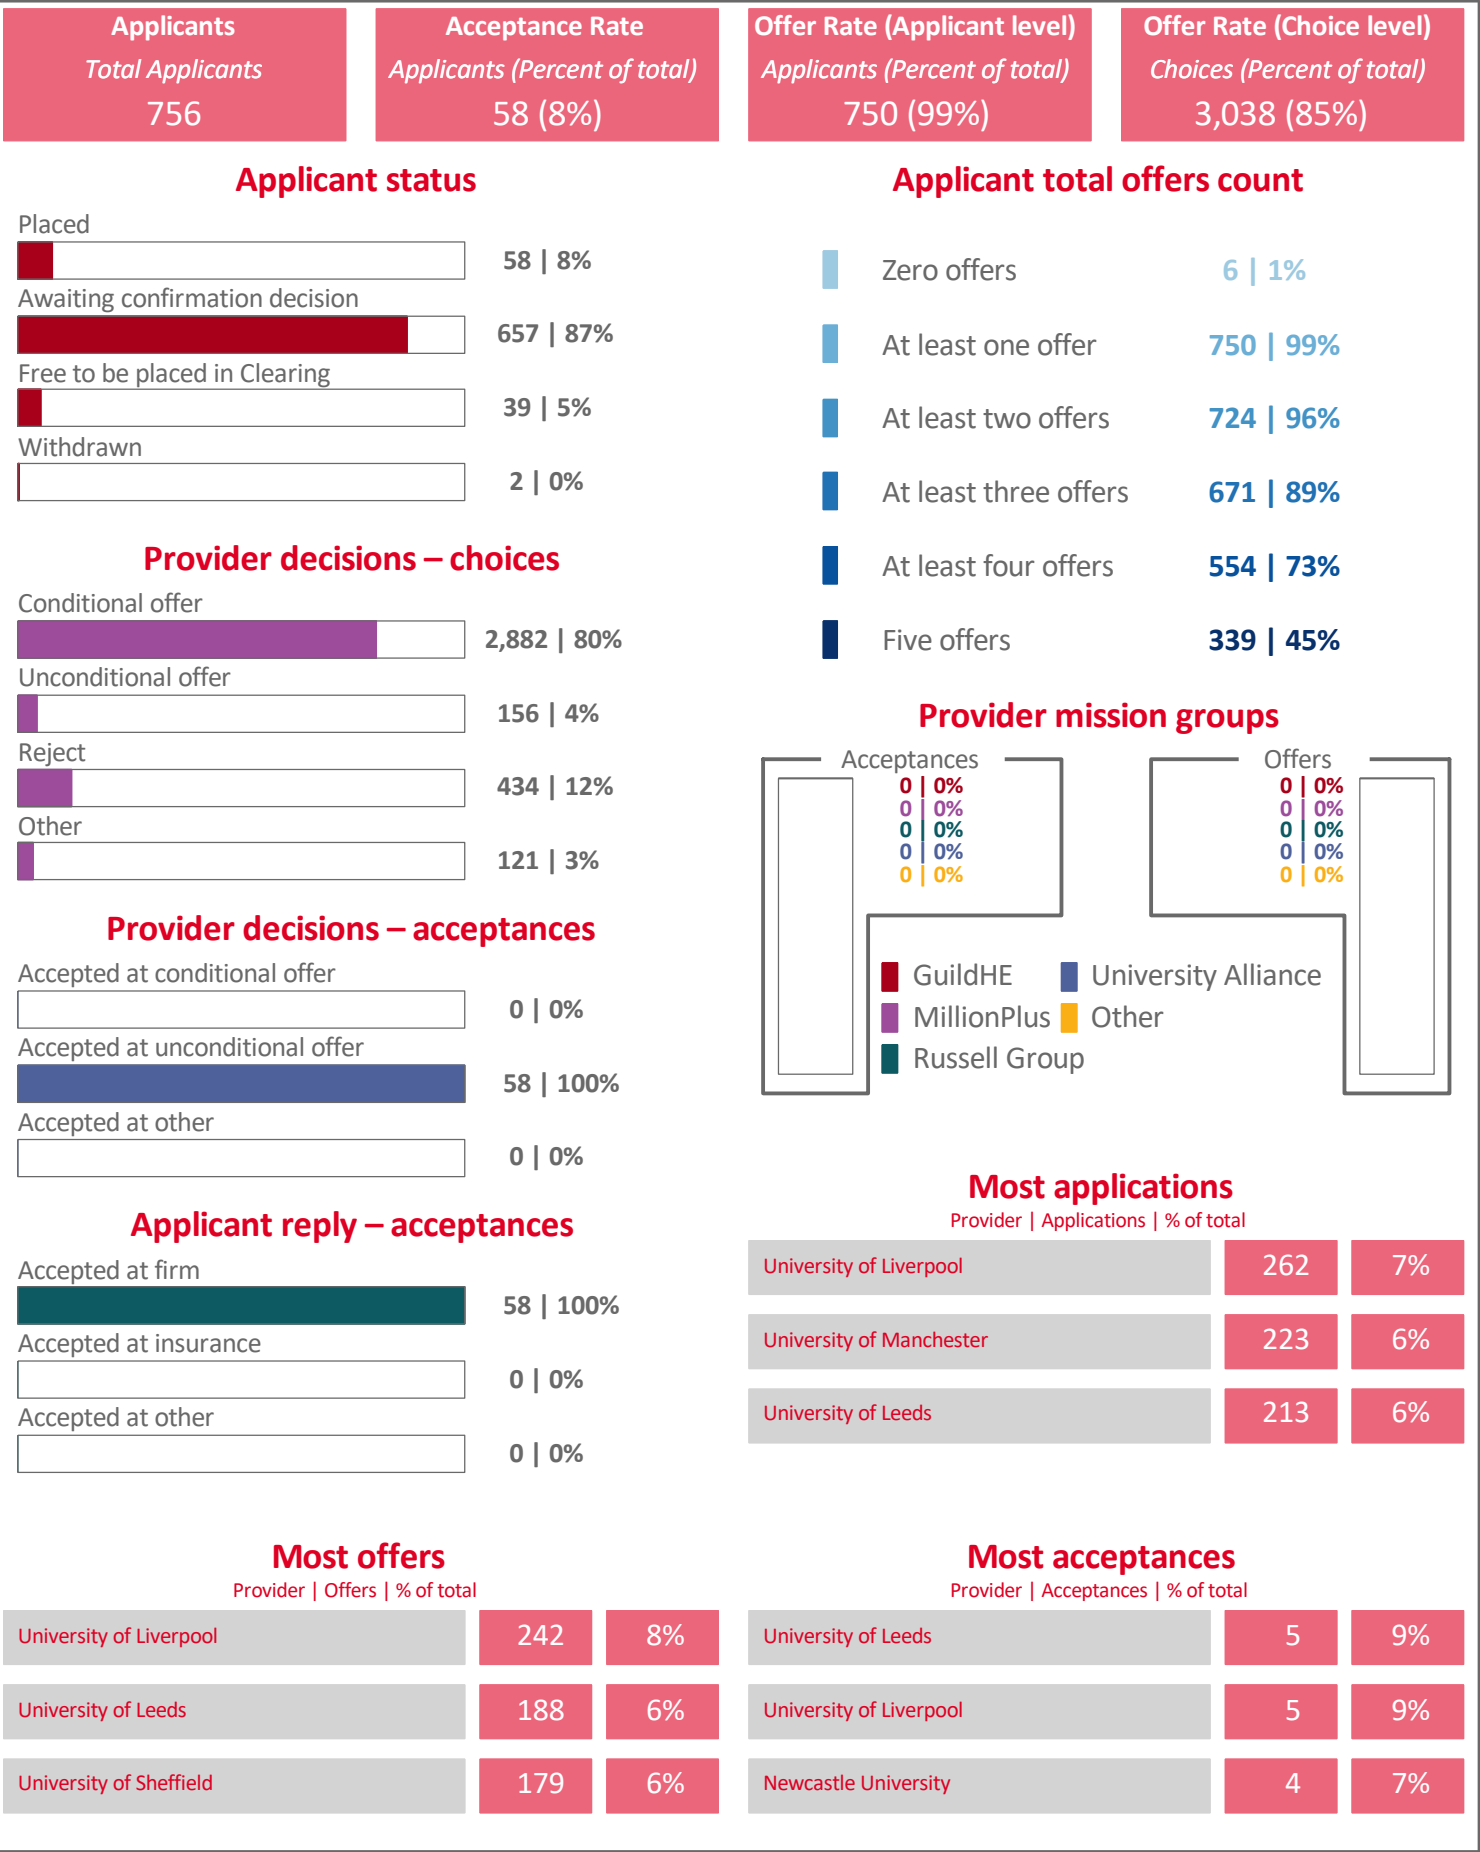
Applicants
Total Applicants
756

Acceptance Rate
Applicants (Percent of total)
58 (8%)

Offer Rate (Applicant level)
Applicants (Percent of total)
750 (99%)

Offer Rate (Choice level)
Choices (Percent of total)
3,038 (85%)

Applicant status

Placed
58 | 8%
Awaiting confirmation decision
657 | 87%
Free to be placed in Clearing
39 | 5%
Withdrawn
2 | 0%

Applicant total offers count

Zero offers 6 | 1%
At least one offer 750 | 99%
At least two offers 724 | 96%
At least three offers 671 | 89%
At least four offers 554 | 73%
Five offers 339 | 45%

Provider decisions – choices

Conditional offer
2,882 | 80%
Unconditional offer
156 | 4%
Reject
434 | 12%
Other
121 | 3%

Provider mission groups

Acceptances
0 | 0%
0 | 0%
0 | 0%
0 | 0%
0 | 0%

Offers
0 | 0%
0 | 0%
0 | 0%
0 | 0%
0 | 0%

GuildHE
University Alliance
MillionPlus
Other
Russell Group

Provider decisions – acceptances

Accepted at conditional offer
0 | 0%
Accepted at unconditional offer
58 | 100%
Accepted at other
0 | 0%

Most applications
Provider | Applications | % of total

| University of Liverpool | 262 | 7% |
|---|---|---|
| University of Manchester | 223 | 6% |
| University of Leeds | 213 | 6% |

Applicant reply – acceptances

Accepted at firm
58 | 100%
Accepted at insurance
0 | 0%
Accepted at other
0 | 0%

Most offers
Provider | Offers | % of total

| University of Liverpool | 242 | 8% |
|---|---|---|
| University of Leeds | 188 | 6% |
| University of Sheffield | 179 | 6% |

Most acceptances
Provider | Acceptances | % of total

| University of Leeds | 5 | 9% |
|---|---|---|
| University of Liverpool | 5 | 9% |
| Newcastle University | 4 | 7% |